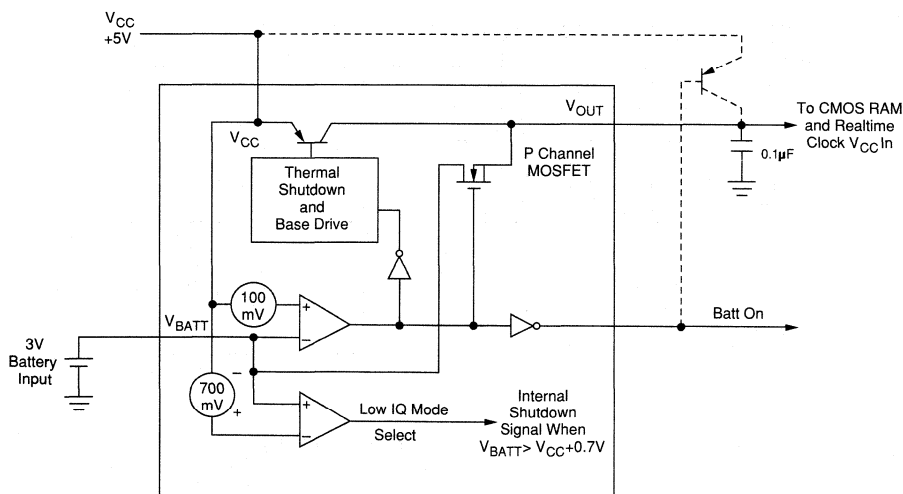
$V_{CC}$
+5V

$V_{OUT}$

To CMOS RAM and Realtime Clock $V_{CC}$ In

$V_{CC}$

Thermal Shutdown and Base Drive

P Channel MOSFET

0.1µF

100 mV

+
−

$V_{BATT}$

Batt On

3V Battery Input

−

700 mV

+

+
−

Low IQ Mode

Select

Internal Shutdown Signal When $V_{BATT} > V_{CC}$+0.7V